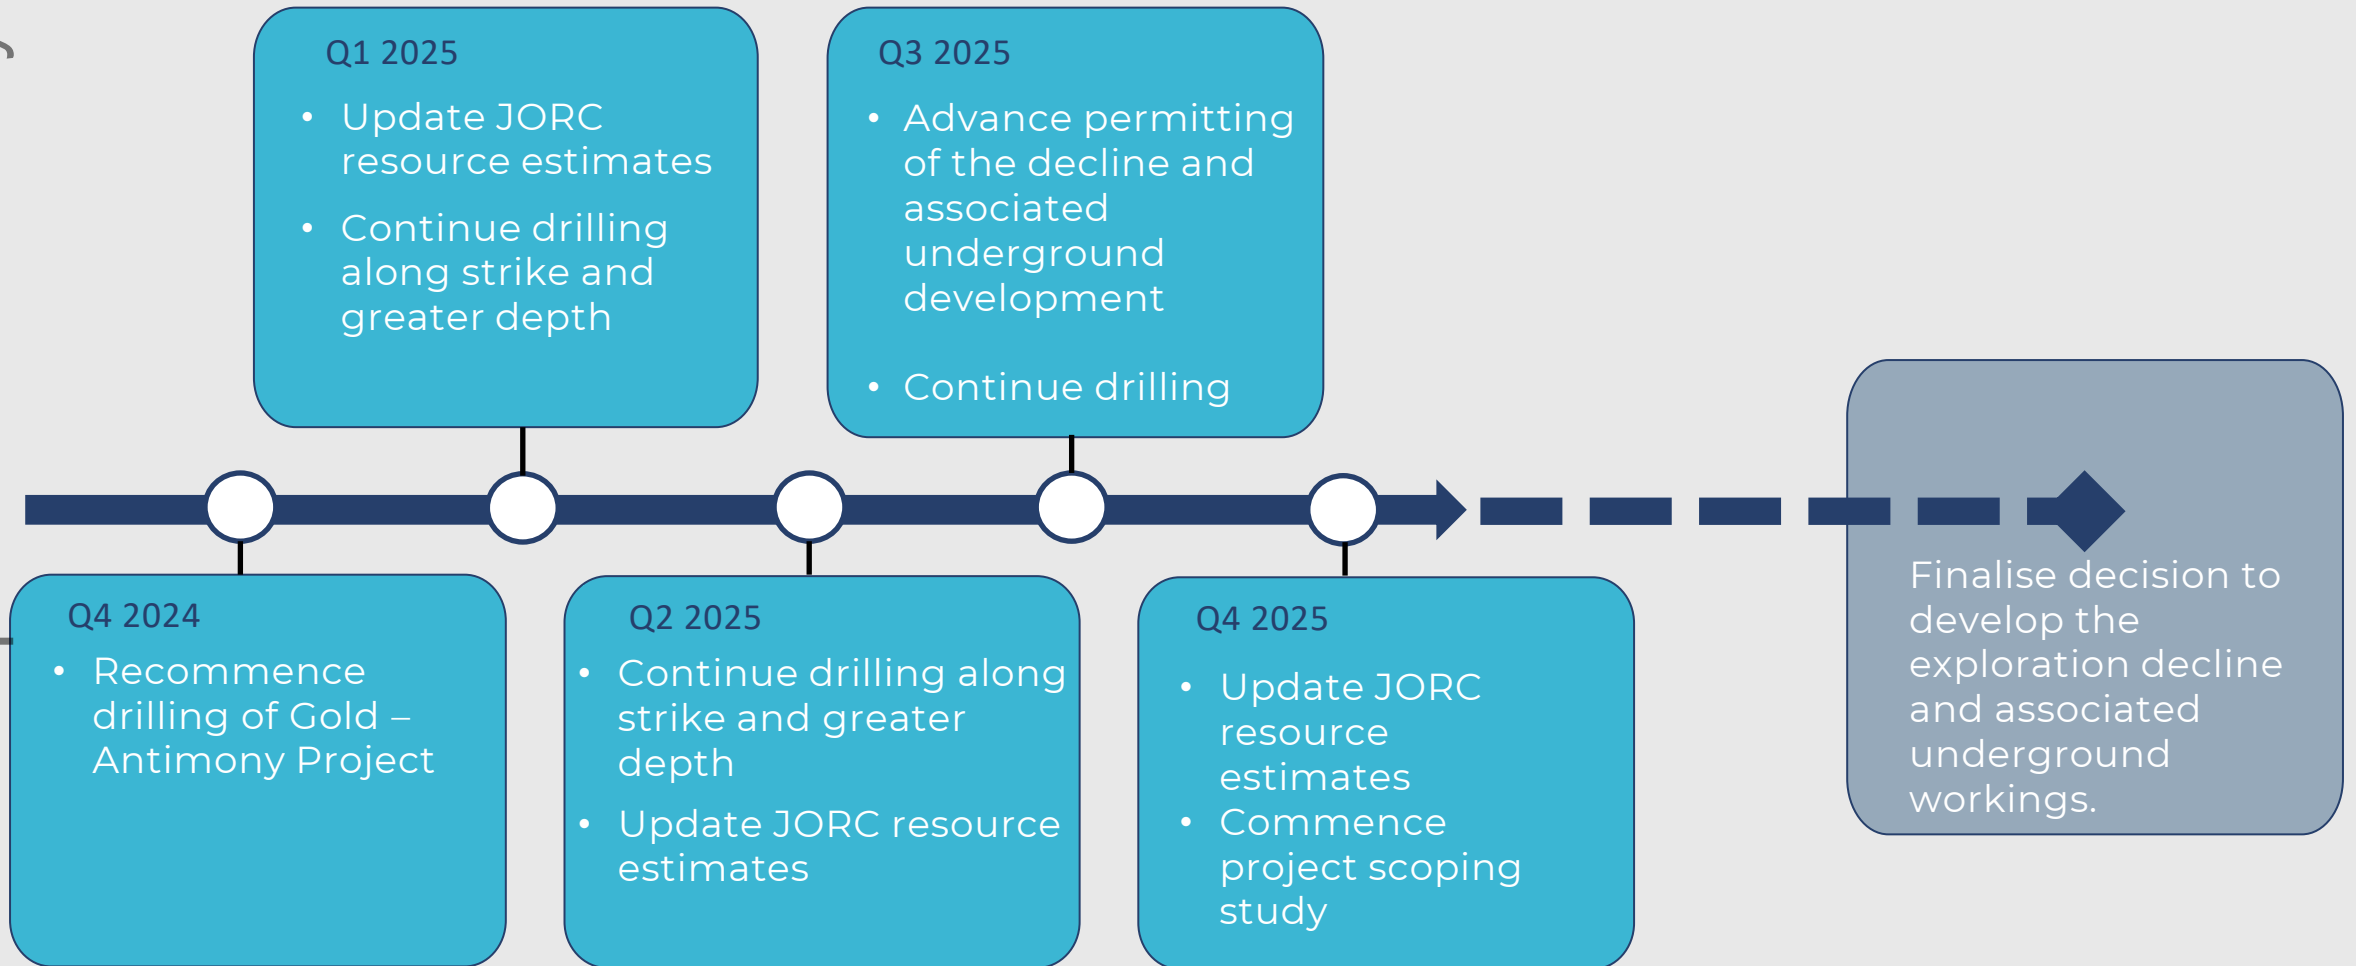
Q4 2024

- Recommence drilling of Gold – Antimony Project

Q1 2025

- Update JORC resource estimates
- Continue drilling along strike and greater depth

Q2 2025

- Continue drilling along strike and greater depth
- Update JORC resource estimates

Q3 2025

- Advance permitting of the decline and associated underground development
- Continue drilling

Q4 2025

- Update JORC resource estimates
- Commence project scoping study

Finalise decision to develop the exploration decline and associated underground workings.